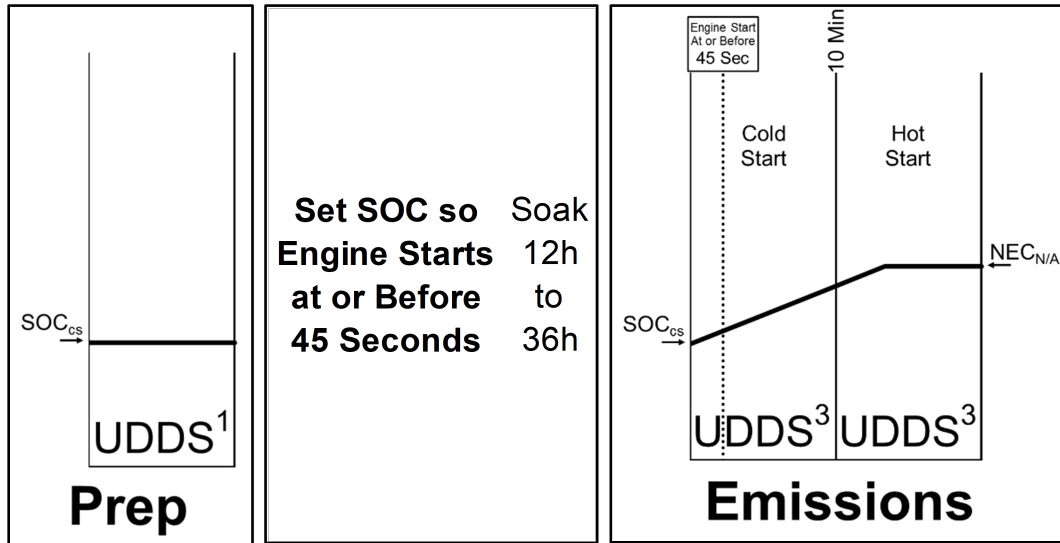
$SOC_{cs}$

UDDS$^1$

Prep

Set SOC so Engine Starts at or Before 45 Seconds

Soak 12h to 36h

Engine Start At or Before 45 Sec

10 Min

Cold Start

Hot Start

$NEC_{N/A}$

$SOC_{cs}$

UDDS$^3$

UDDS$^3$

Emissions